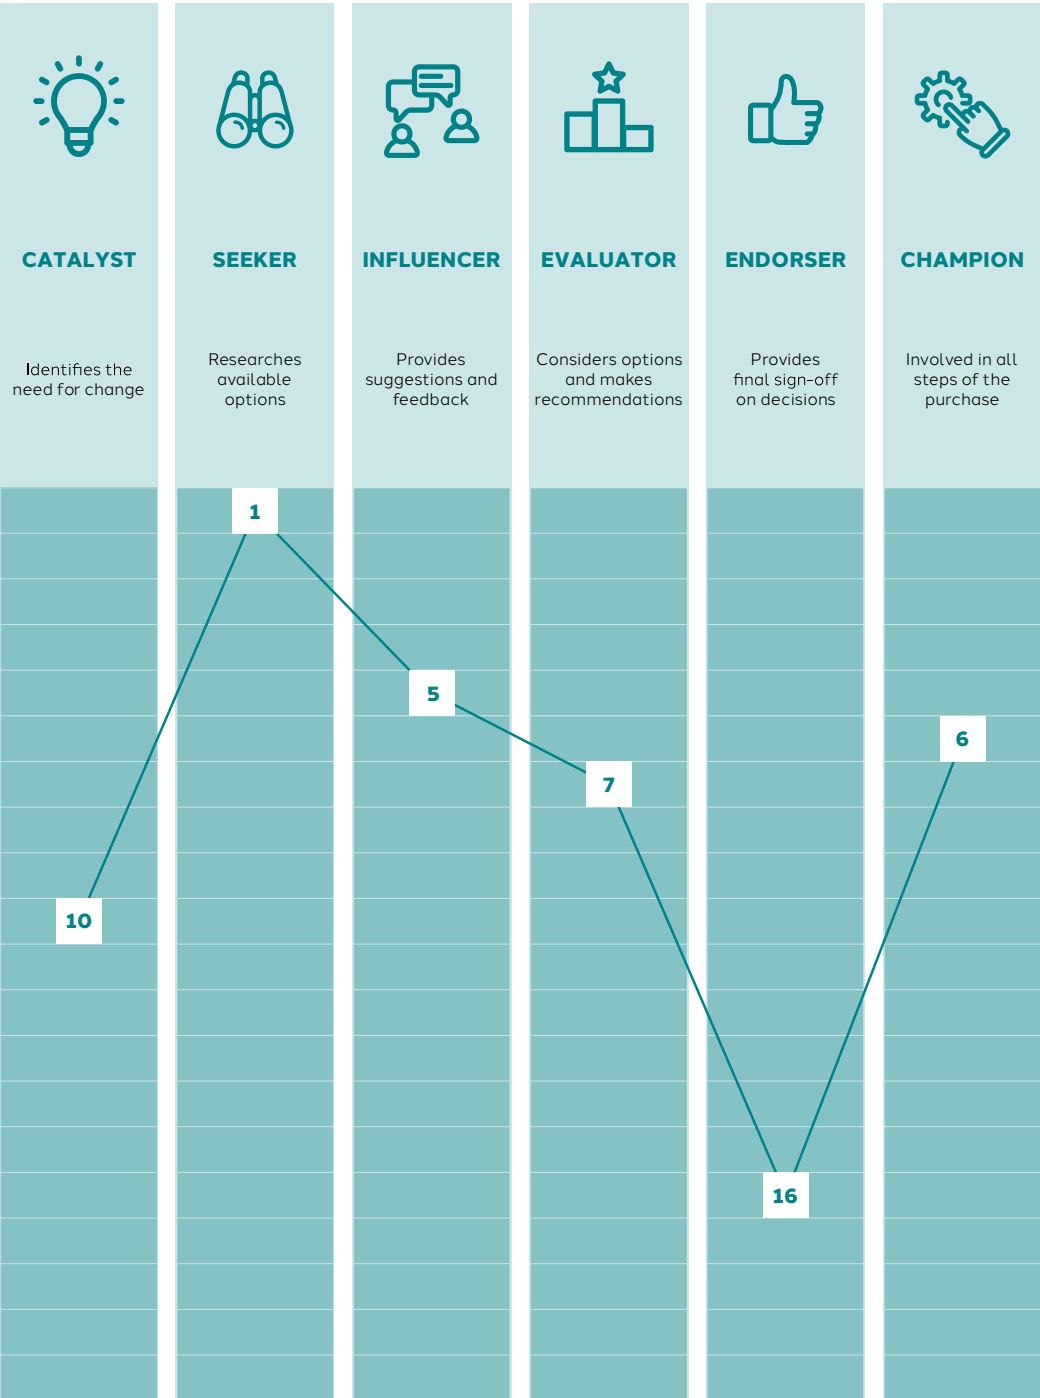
CATALYST

Identifies the need for change

SEEKER

Researches available options

INFLUENCER

Provides suggestions and feedback

EVALUATOR

Considers options and makes recommendations

ENDORSER

Provides final sign-off on decisions

CHAMPION

Involved in all steps of the purchase

10

1

5

7

16

6